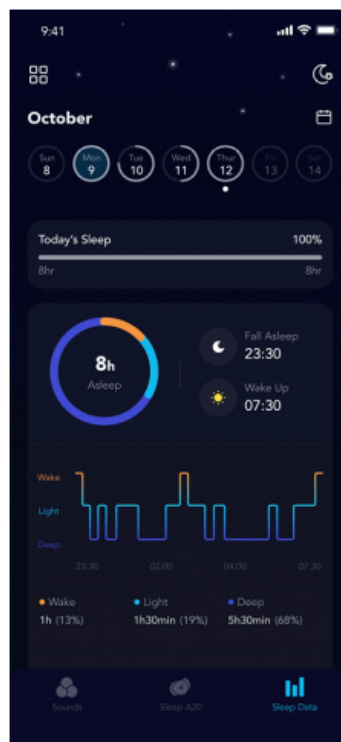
9:41

October

Sun 8
Mon 9
Tue 10
Wed 11
Thur 12
Fri 13
Sat 14

Today's Sleep
100%
8hr
8hr

8h
Asleep

Fall Asleep
23:30

Wake Up
07:30

Wake
Light
Deep

23:30
02:00
04:00
07:30

Wake
1h (13%)
Light
1h30min (19%)
Deep
5h30min (68%)

Sounds
Sleep A20
Sleep Data